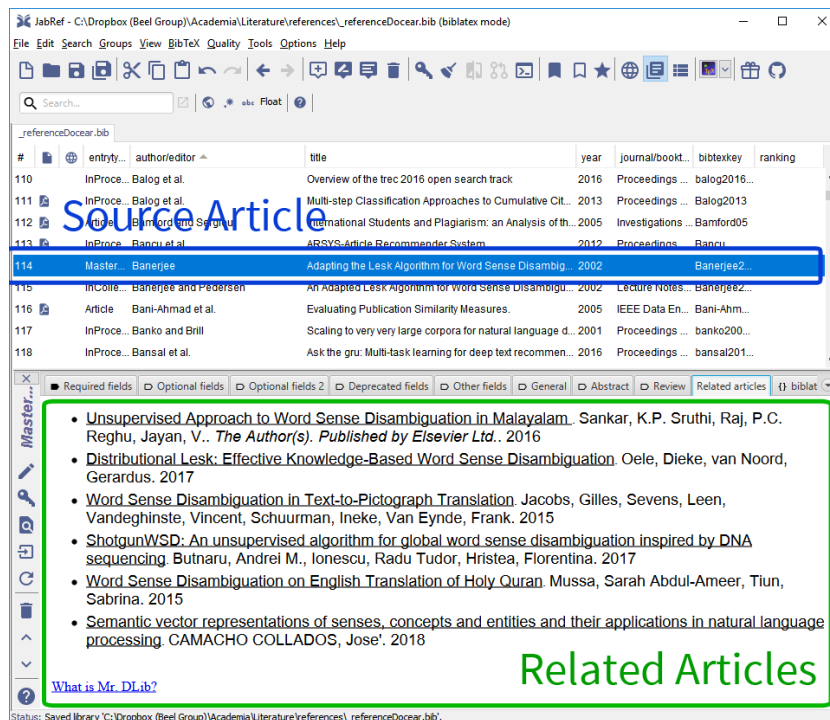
JabRef - C:\Dropbox (Beel Group)\Academia\Literature\references\_referenceDocear.bib (biblatex mode)

File Edit Search Groups View BibTeX Quality Tools Options Help

Search... Float

_referenceDocear.bib

| # | | | entryty... | author/editor | title | year | journal/bookt... | bibtexkey | ranking |
|---|---|---|---|---|---|---|---|---|---|
| 110 | | | InProce... | Balog et al. | Overview of the trec 2016 open search track | 2016 | Proceedings ... | balog2016... | |
| 111 | | | InProce... | Balog et al. | Multi-step Classification Approaches to Cumulative Cit... | 2013 | Proceedings ... | Balog2013 | |
| 112 | | | Article | Bamford and Sergiou | International Students and Plagiarism: an Analysis of th... | 2005 | Investigations ... | Bamford05 | |
| 113 | | | InProce... | Bancu et al. | ARSYS-Article Recommender System | 2012 | Proceedings ... | Bancu... | |
| 114 | | | Master... | Banerjee | Adapting the Lesk Algorithm for Word Sense Disambig... | 2002 | | Banerjee2... | |
| 115 | | | InColle... | Banerjee and Pedersen | An Adapted Lesk Algorithm for Word Sense Disambigu... | 2002 | Lecture Notes... | Banerjee2... | |
| 116 | | | Article | Bani-Ahmad et al. | Evaluating Publication Similarity Measures. | 2005 | IEEE Data En... | Bani-Ahm... | |
| 117 | | | InProce... | Banko and Brill | Scaling to very very large corpora for natural language d... | 2001 | Proceedings ... | banko200... | |
| 118 | | | InProce... | Bansal et al. | Ask the gru: Multi-task learning for deep text recommen... | 2016 | Proceedings ... | bansal201... | |

Source Article

Master...

Required fields | Optional fields | Optional fields 2 | Deprecated fields | Other fields | General | Abstract | Review | Related articles | {} biblat

• Unsupervised Approach to Word Sense Disambiguation in Malayalam. Sankar, K.P. Sruthi, Raj, P.C. Reghu, Jayan, V.. The Author(s). Published by Elsevier Ltd.. 2016
• Distributional Lesk: Effective Knowledge-Based Word Sense Disambiguation. Oele, Dieke, van Noord, Gerardus. 2017
• Word Sense Disambiguation in Text-to-Pictograph Translation. Jacobs, Gilles, Sevens, Leen, Vandeghinste, Vincent, Schuurman, Ineke, Van Eynde, Frank. 2015
• ShotgunWSD: An unsupervised algorithm for global word sense disambiguation inspired by DNA sequencing. Butnaru, Andrei M., Ionescu, Radu Tudor, Hristea, Florentina. 2017
• Word Sense Disambiguation on English Translation of Holy Quran. Mussa, Sarah Abdul-Ameer, Tiun, Sabrina. 2015
• Semantic vector representations of senses, concepts and entities and their applications in natural language processing. CAMACHO COLLADOS, Jose'. 2018

What is Mr. DLib?

Related Articles

Status: Saved library 'C:\Dropbox (Beel Group)\Academia\Literature\references\_referenceDocear.bib'.